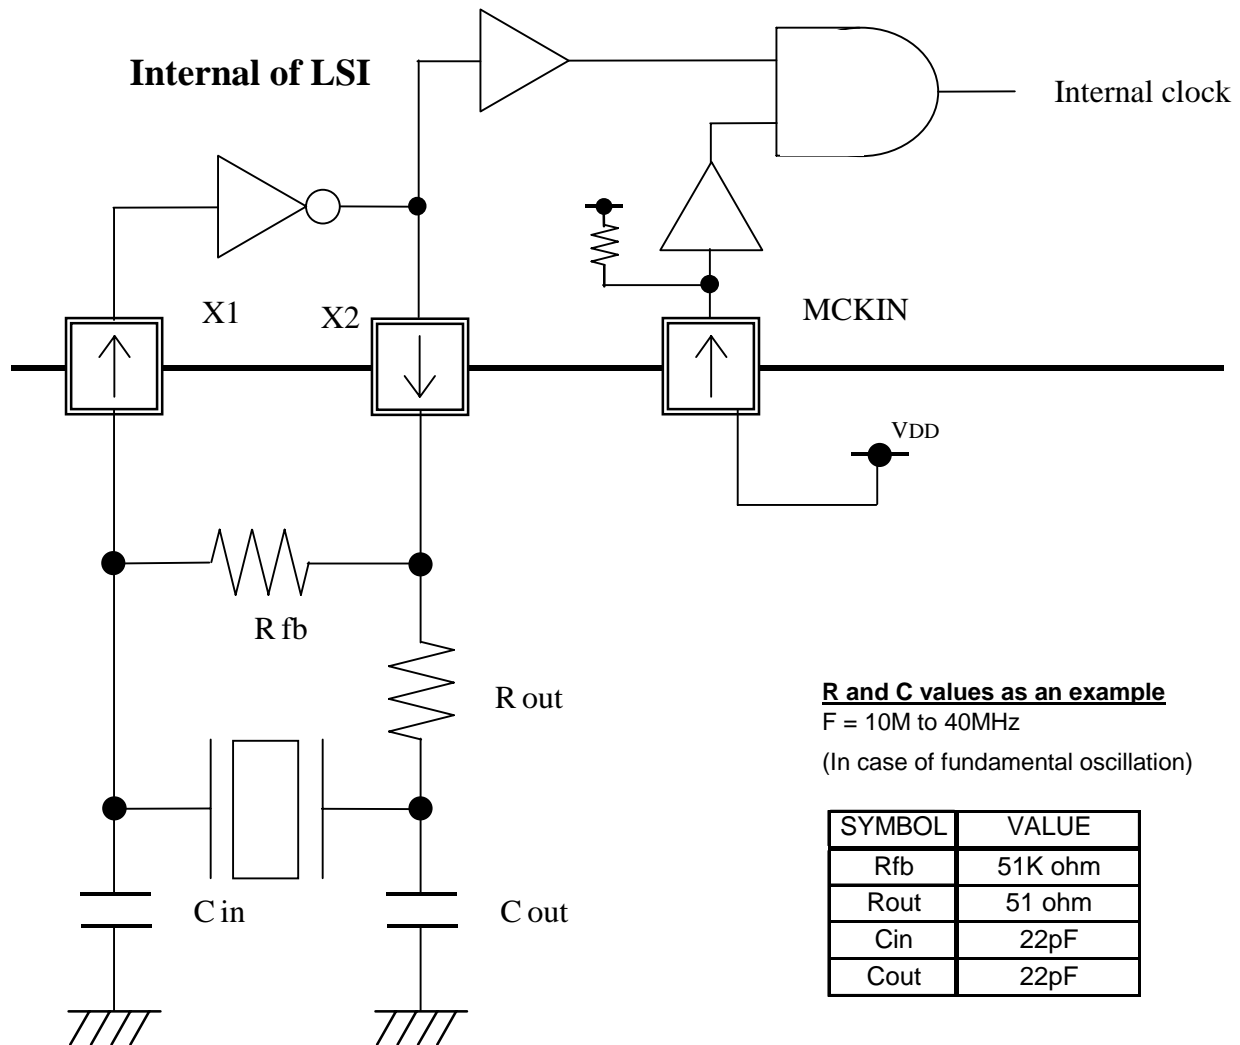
Internal of LSI

Internal clock

X1

X2

MCKIN

VDD

R fb

R out

C in

C out

R and C values as an example
F = 10M to 40MHz
(In case of fundamental oscillation)

| SYMBOL | VALUE |
|---|---|
| Rfb | 51K ohm |
| Rout | 51 ohm |
| Cin | 22pF |
| Cout | 22pF |